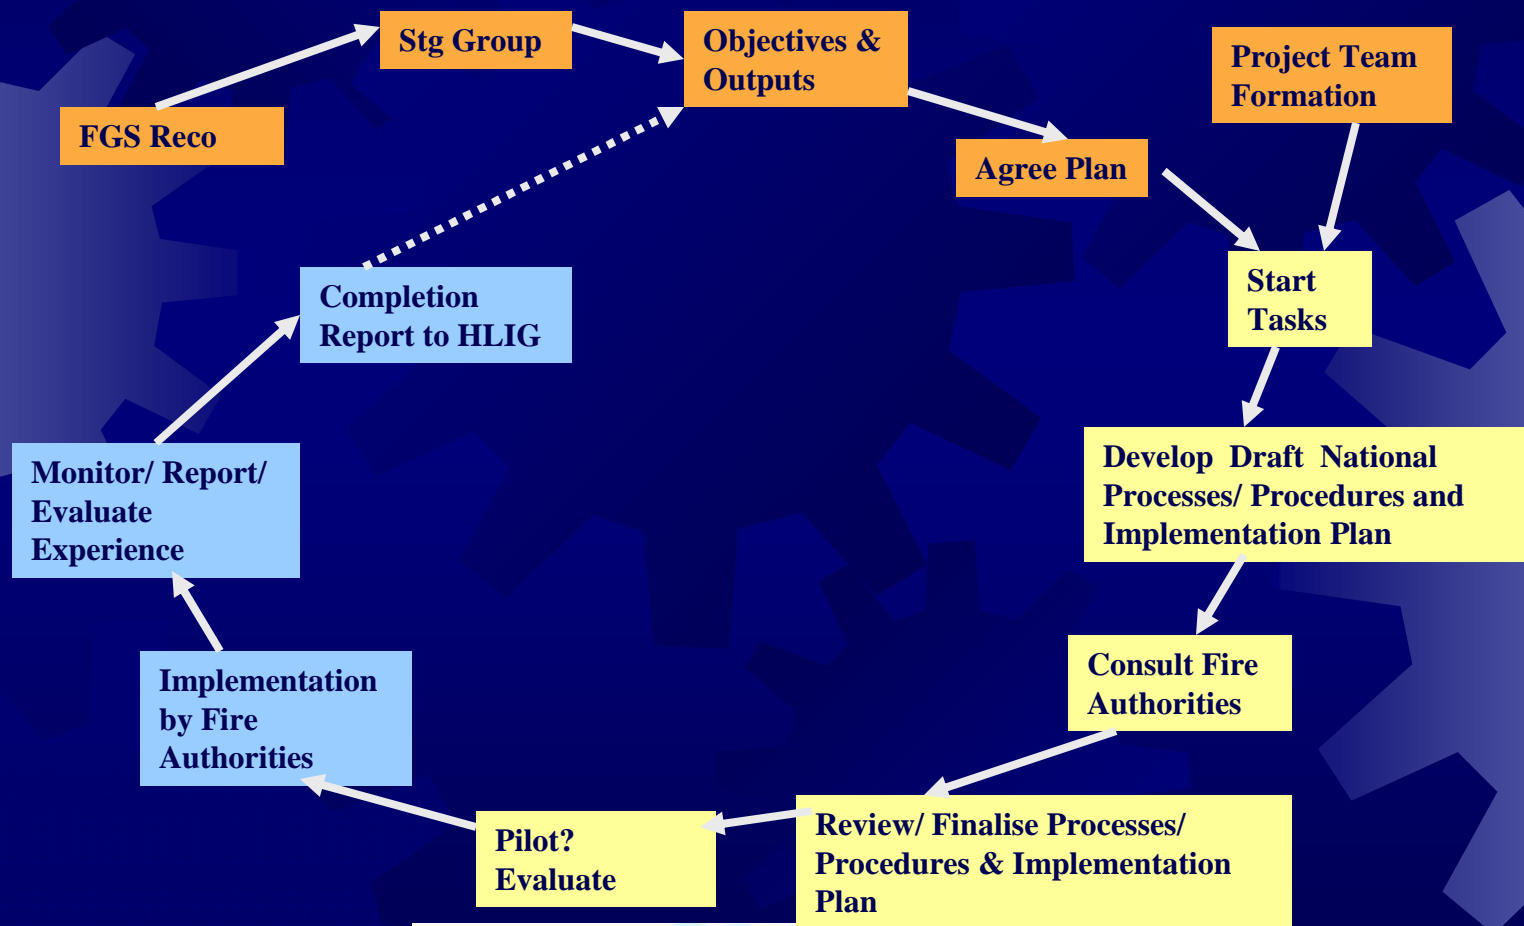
FGS Reco

Stg Group

Objectives & Outputs

Project Team Formation

Agree Plan

Start Tasks

Develop Draft National Processes/ Procedures and Implementation Plan

Consult Fire Authorities

Review/ Finalise Processes/ Procedures & Implementation Plan

Pilot? Evaluate

Implementation by Fire Authorities

Monitor/ Report/ Evaluate Experience

Completion Report to HLIG